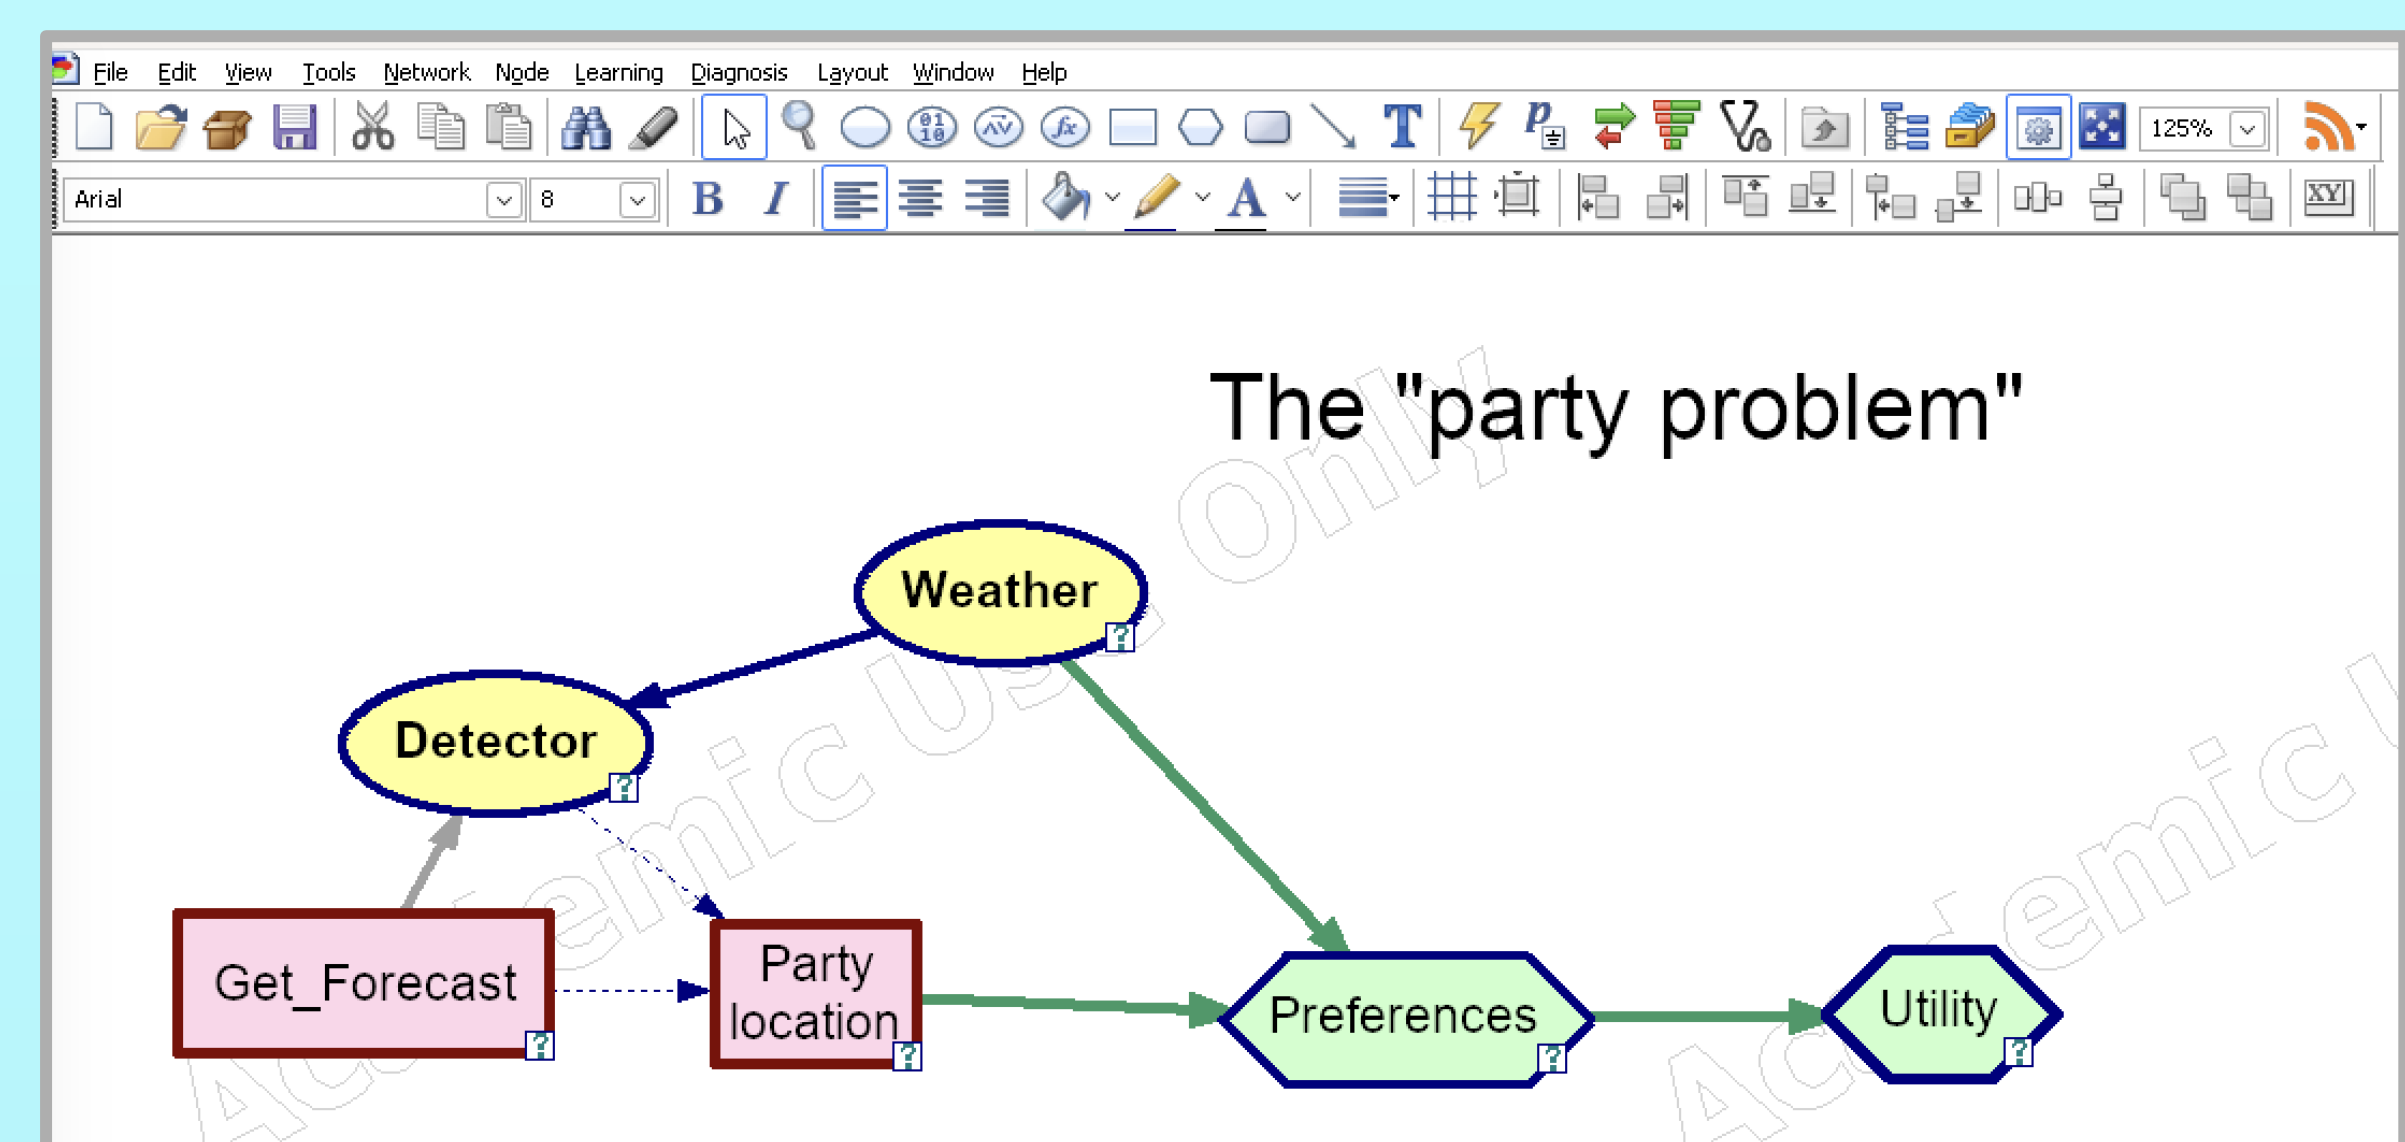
File Edit View Tools Network Node Learning Diagnosis Layout Window Help

125%

Arial 8

XY

The "party problem"

Weather

Detector

Get_Forecast

Party location

Preferences

Utility

Academic Use Only

Academic U